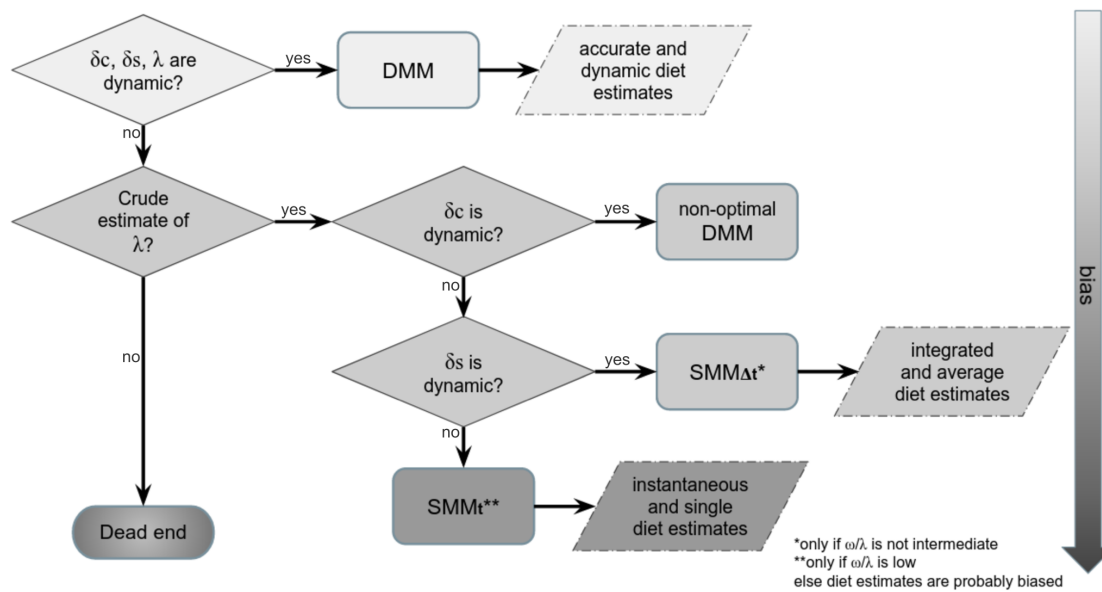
δc, δs, λ are dynamic?

yes

DMM

accurate and dynamic diet estimates

no

Crude estimate of λ?

yes

δc is dynamic?

yes

non-optimal DMM

no

no

δs is dynamic?

yes

SMMΔt*

integrated and average diet estimates

no

SMMt**

instantaneous and single diet estimates

Dead end

bias

*only if ω/λ is not intermediate
**only if ω/λ is low
else diet estimates are probably biased